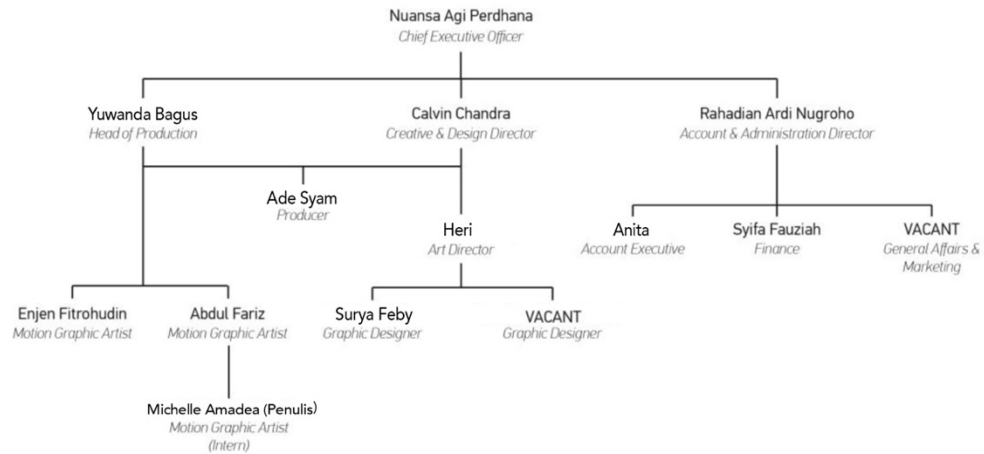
Nuansa Agi Perdhana
Chief Executive Officer

Yuwanda Bagus
Head of Production

Calvin Chandra
Creative & Design Director

Rahadian Ardi Nugroho
Account & Administration Director

Ade Syam
Producer

Heri
Art Director

Anita
Account Executive

Syifa Fauziah
Finance

VACANT
General Affairs & Marketing

Enjen Fitrohudin
Motion Graphic Artist

Abdul Fariz
Motion Graphic Artist

Surya Feby
Graphic Designer

VACANT
Graphic Designer

Michelle Amadea (Penulis)
Motion Graphic Artist
(Intern)